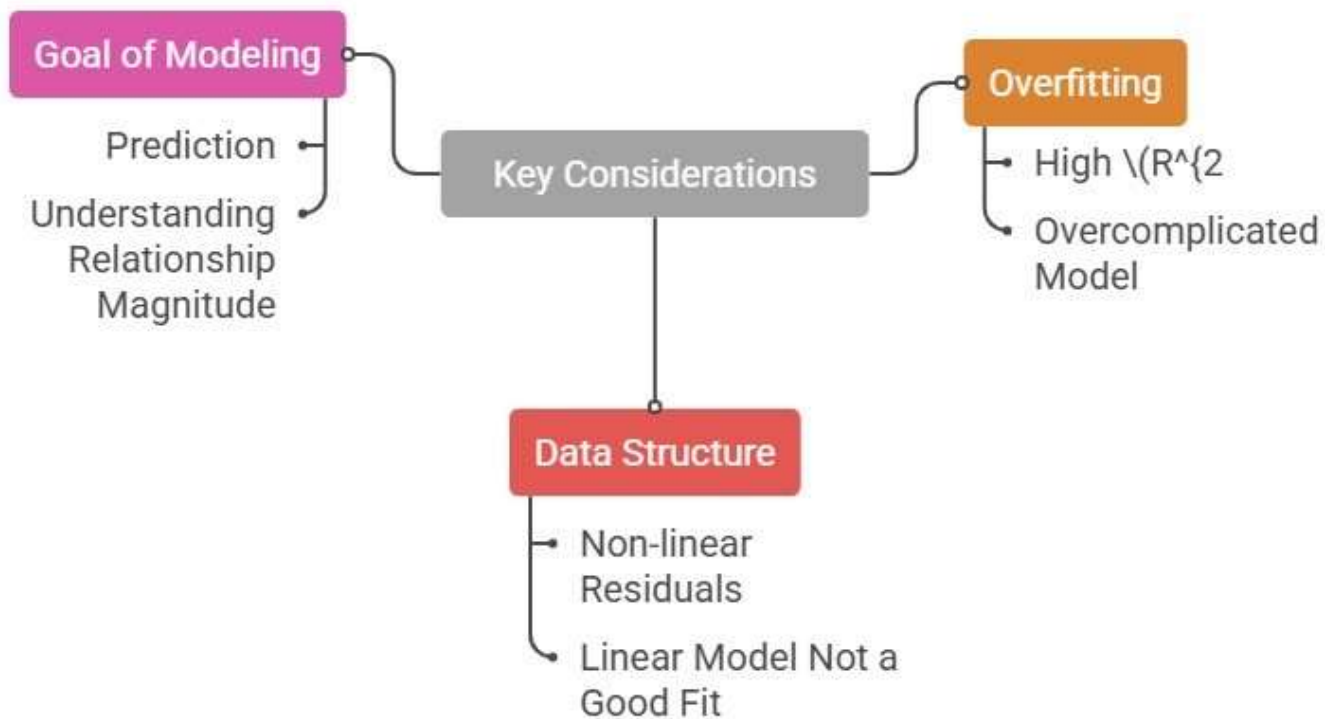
Goal of Modeling

Prediction

Understanding Relationship Magnitude

Key Considerations

Overfitting

High \(R^{2

Overcomplicated Model

Data Structure

Non-linear Residuals

Linear Model Not a Good Fit